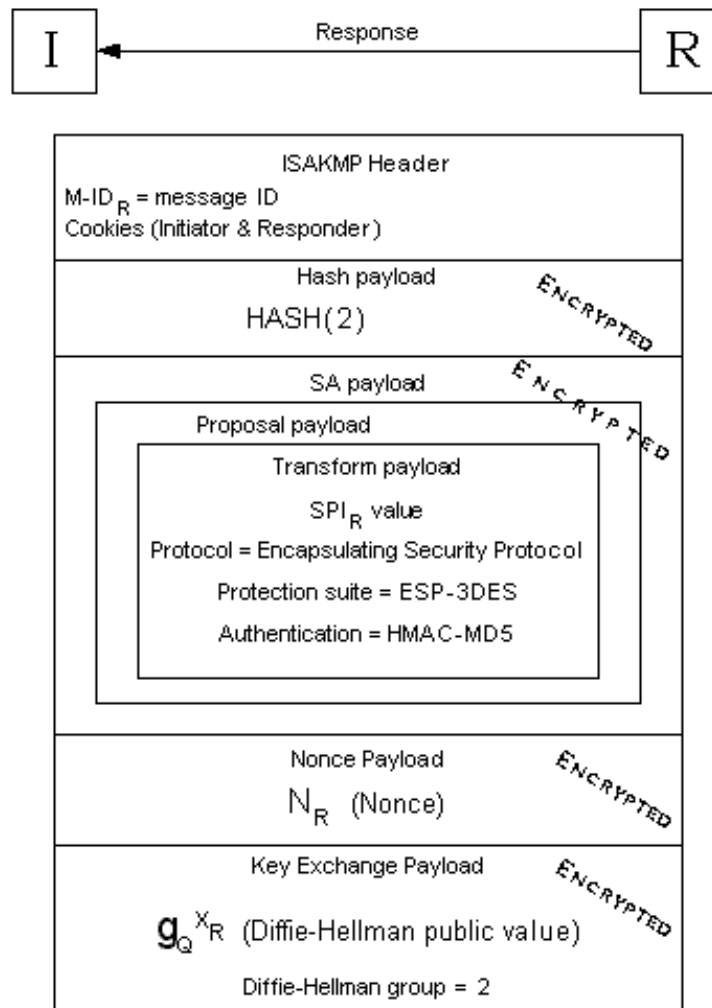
I

Response

R

ISAKMP Header

M-ID$_R$ = message ID
Cookies (Initiator & Responder)

Hash payload

HASH(2)

ENCRYPTED

SA payload

ENCRYPTED

Proposal payload

Transform payload

SPI$_R$ value

Protocol = Encapsulating Security Protocol

Protection suite = ESP-3DES

Authentication = HMAC-MD5

Nonce Payload

N$_R$ (Nonce)

ENCRYPTED

Key Exchange Payload

ENCRYPTED

$g_Q^{X_R}$ (Diffie-Hellman public value)

Diffie-Hellman group = 2